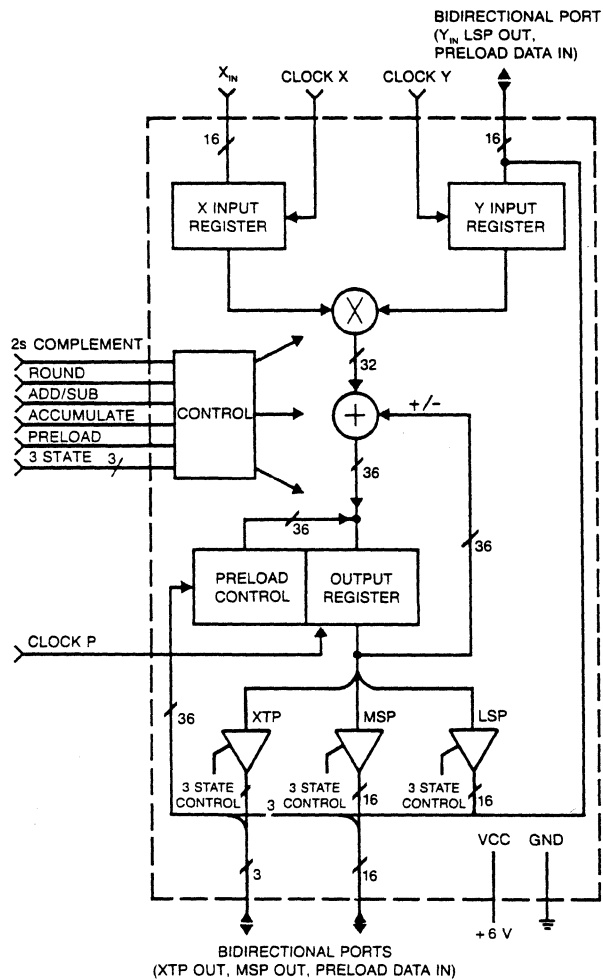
BIDIRECTIONAL PORT ($Y_{IN}$ LSP OUT, PRELOAD DATA IN)

$X_{IN}$

CLOCK X

CLOCK Y

16

16

X INPUT REGISTER

Y INPUT REGISTER

2s COMPLEMENT

ROUND

ADD/SUB

ACCUMULATE

PRELOAD

3 STATE

3

CONTROL

32

+/-

36

36

36

PRELOAD CONTROL

OUTPUT REGISTER

CLOCK P

36

XTP

MSP

LSP

3 STATE CONTROL

3

3 STATE CONTROL

16

3 STATE CONTROL

16

VCC

GND

3

16

+6 V

BIDIRECTIONAL PORTS (XTP OUT, MSP OUT, PRELOAD DATA IN)